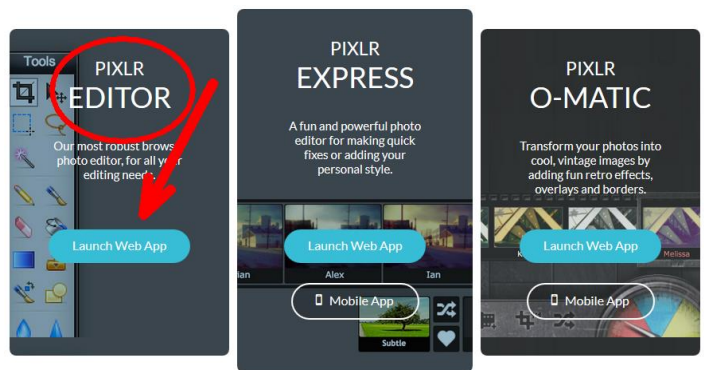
Tools

PIXLR
EDITOR

Our most robust brows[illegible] photo editor, for all y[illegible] editing needs.

Launch Web App

PIXLR
EXPRESS

A fun and powerful photo editor for making quick fixes or adding your personal style.

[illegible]ian

Alex

Ian

Launch Web App

Mobile App

Subtle

PIXLR
O-MATIC

Transform your photos into cool, vintage images by adding fun retro effects, overlays and borders.

Melissa

Launch Web App

Mobile App